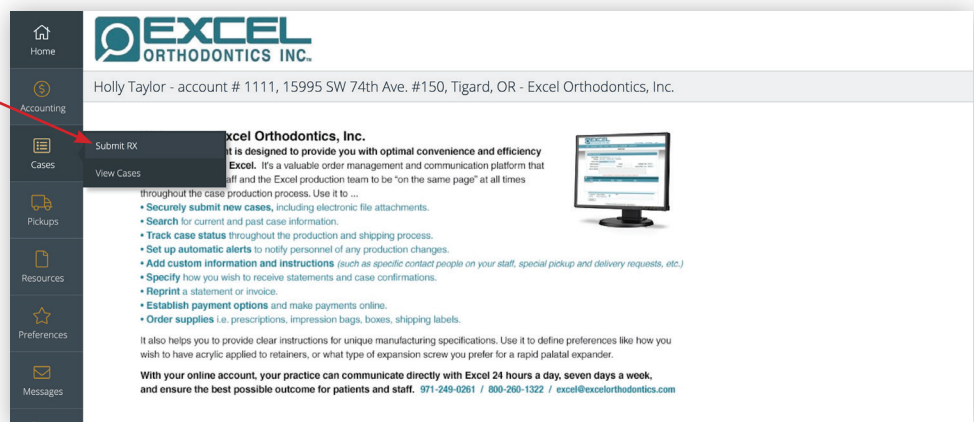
Home

Accounting

Cases

Pickups

Resources

Preferences

Messages

Submit RX

View Cases

EXCEL ORTHODONTICS INC.

Holly Taylor - account # 1111, 15995 SW 74th Ave. #150, Tigard, OR - Excel Orthodontics, Inc.

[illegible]xcel Orthodontics, Inc.

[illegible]t is designed to provide you with optimal convenience and efficiency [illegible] Excel. It's a valuable order management and communication platform that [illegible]aff and the Excel production team to be "on the same page" at all times throughout the case production process. Use it to ...

• Securely submit new cases, including electronic file attachments.
• Search for current and past case information.
• Track case status throughout the production and shipping process.
• Set up automatic alerts to notify personnel of any production changes.
• Add custom information and instructions (such as specific contact people on your staff, special pickup and delivery requests, etc.)
• Specify how you wish to receive statements and case confirmations.
• Reprint a statement or invoice.
• Establish payment options and make payments online.
• Order supplies i.e. prescriptions, impression bags, boxes, shipping labels.

It also helps you to provide clear instructions for unique manufacturing specifications. Use it to define preferences like how you wish to have acrylic applied to retainers, or what type of expansion screw you prefer for a rapid palatal expander.

With your online account, your practice can communicate directly with Excel 24 hours a day, seven days a week, and ensure the best possible outcome for patients and staff. 971-249-0261 / 800-260-1322 / excel@excelorthodontics.com